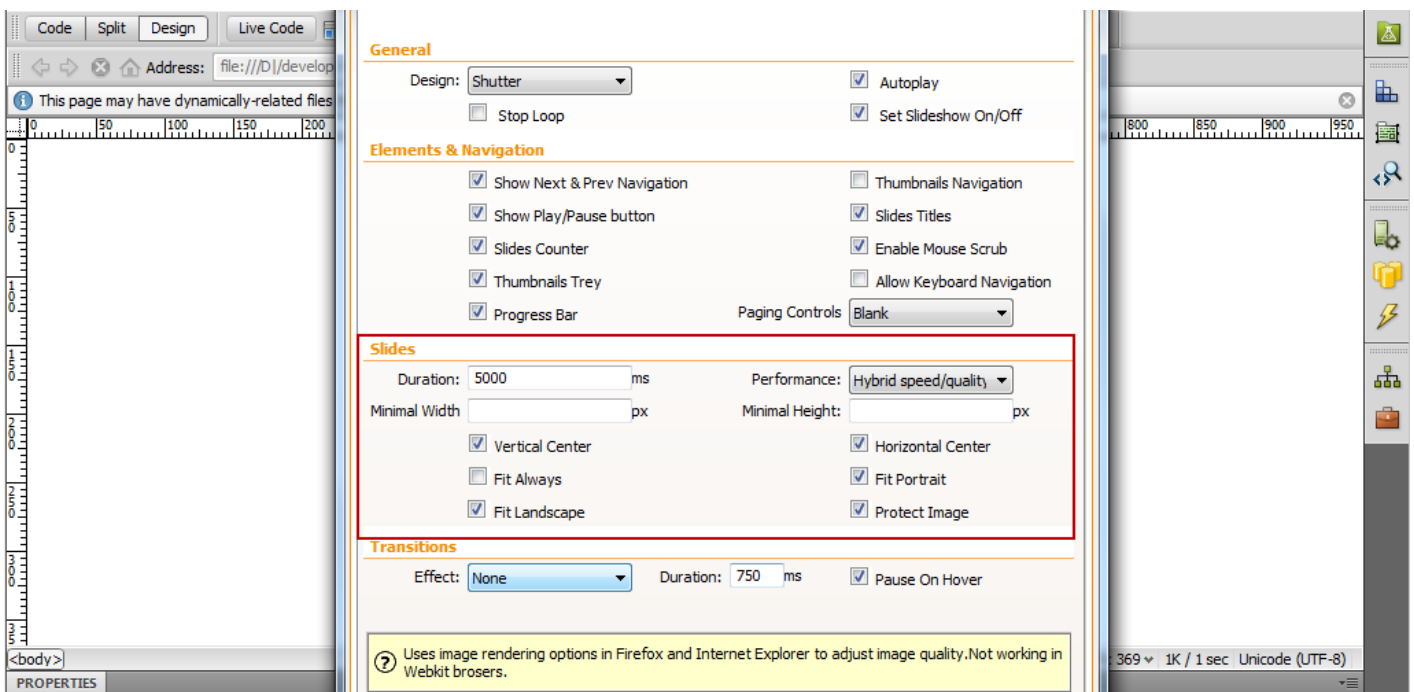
Code Split Design Live Code

Address: file:///D|/develop

This page may have dynamically-related files

0 50 100 150 200

800 850 900 950

General

Design: Shutter

Autoplay

Stop Loop

Set Slideshow On/Off

Elements & Navigation

Show Next & Prev Navigation

Thumbnails Navigation

Show Play/Pause button

Slides Titles

Slides Counter

Enable Mouse Scrub

Thumbnails Trey

Allow Keyboard Navigation

Progress Bar

Paging Controls Blank

Slides

Duration: 5000 ms

Performance: Hybrid speed/quality

Minimal Width px

Minimal Height: px

Vertical Center

Horizontal Center

Fit Always

Fit Portrait

Fit Landscape

Protect Image

Transitions

Effect: None

Duration: 750 ms

Pause On Hover

Uses image rendering options in Firefox and Internet Explorer to adjust image quality.Not working in Webkit brosers.

<body>

PROPERTIES

369 1K / 1 sec Unicode (UTF-8)